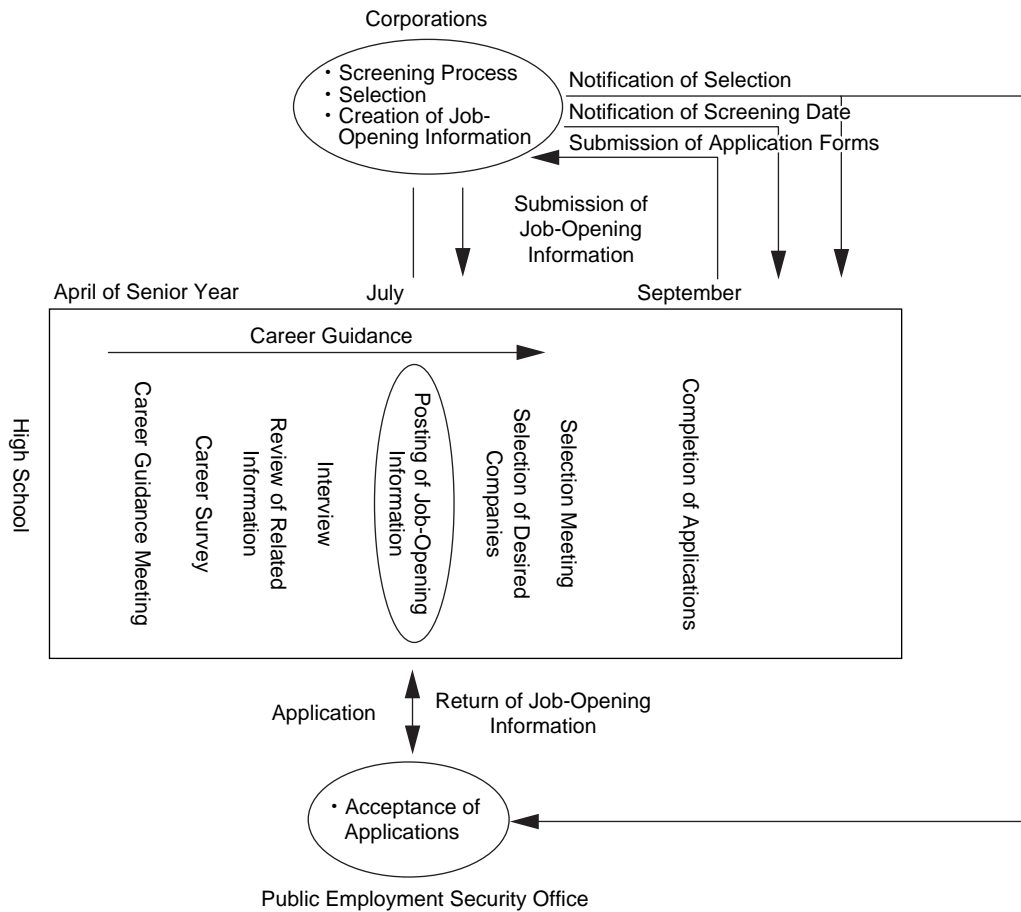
Corporations

・Screening Process
・Selection
・Creation of Job-Opening Information

Notification of Selection
Notification of Screening Date
Submission of Application Forms

Submission of Job-Opening Information

April of Senior Year
July
September

High School

Career Guidance

Career Guidance Meeting
Career Survey
Review of Related Information
Interview
Posting of Job-Opening Information
Selection of Desired Companies
Selection Meeting
Completion of Applications

Application
Return of Job-Opening Information

・Acceptance of Applications

Public Employment Security Office